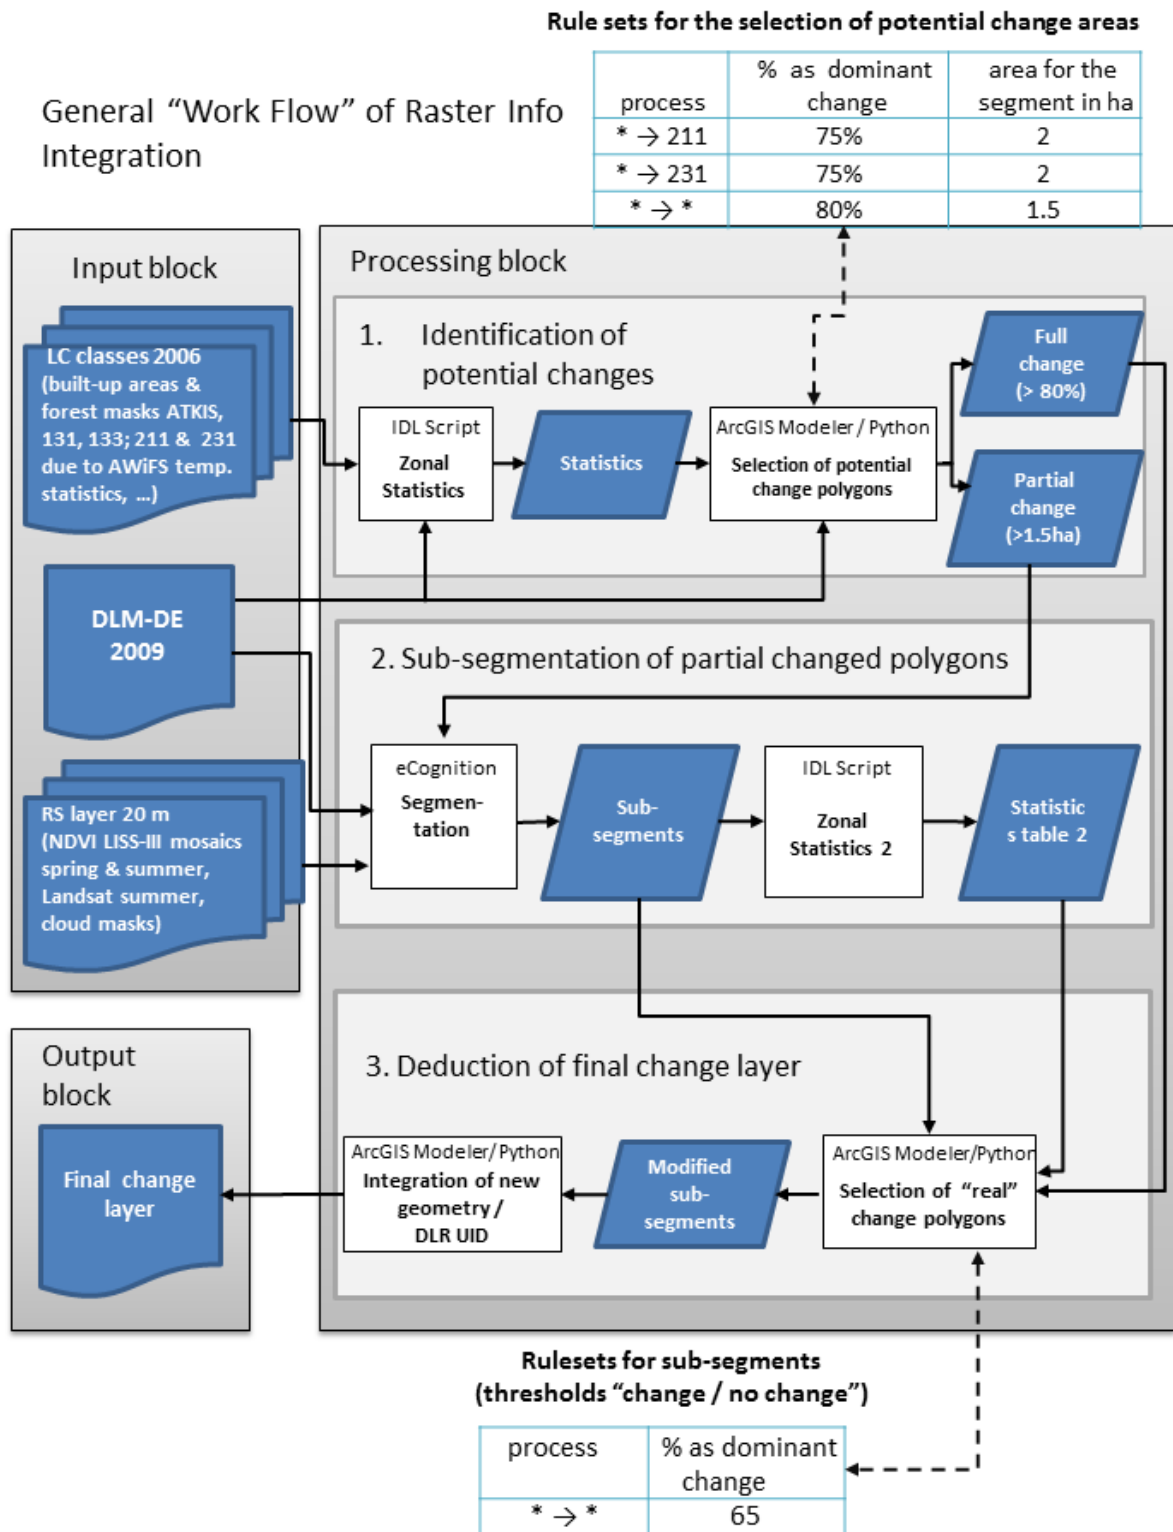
Rule sets for the selection of potential change areas

| process | % as dominant change | area for the segment in ha |
|---|---|---|
| * → 211 | 75% | 2 |
| * → 231 | 75% | 2 |
| * → * | 80% | 1.5 |

General “Work Flow” of Raster Info Integration

Input block

LC classes 2006 (built-up areas & forest masks ATKIS, 131, 133; 211 & 231 due to AWiFS temp. statistics, ...)

DLM-DE 2009

RS layer 20 m (NDVI LISS-III mosaics spring & summer, Landsat summer, cloud masks)

Processing block

1. Identification of potential changes

IDL Script
Zonal Statistics

Statistics

ArcGIS Modeler / Python
Selection of potential change polygons

Full change (> 80%)

Partial change (>1.5ha)

2. Sub-segmentation of partial changed polygons

eCognition
Segmentation

Sub-segments

IDL Script
Zonal Statistics 2

Statistics table 2

3. Deduction of final change layer

ArcGIS Modeler/Python
Integration of new geometry / DLR UID

Modified sub-segments

ArcGIS Modeler/Python
Selection of “real” change polygons

Output block

Final change layer

Rulesets for sub-segments (thresholds “change / no change”)

| process | % as dominant change |
|---|---|
| * → * | 65 |